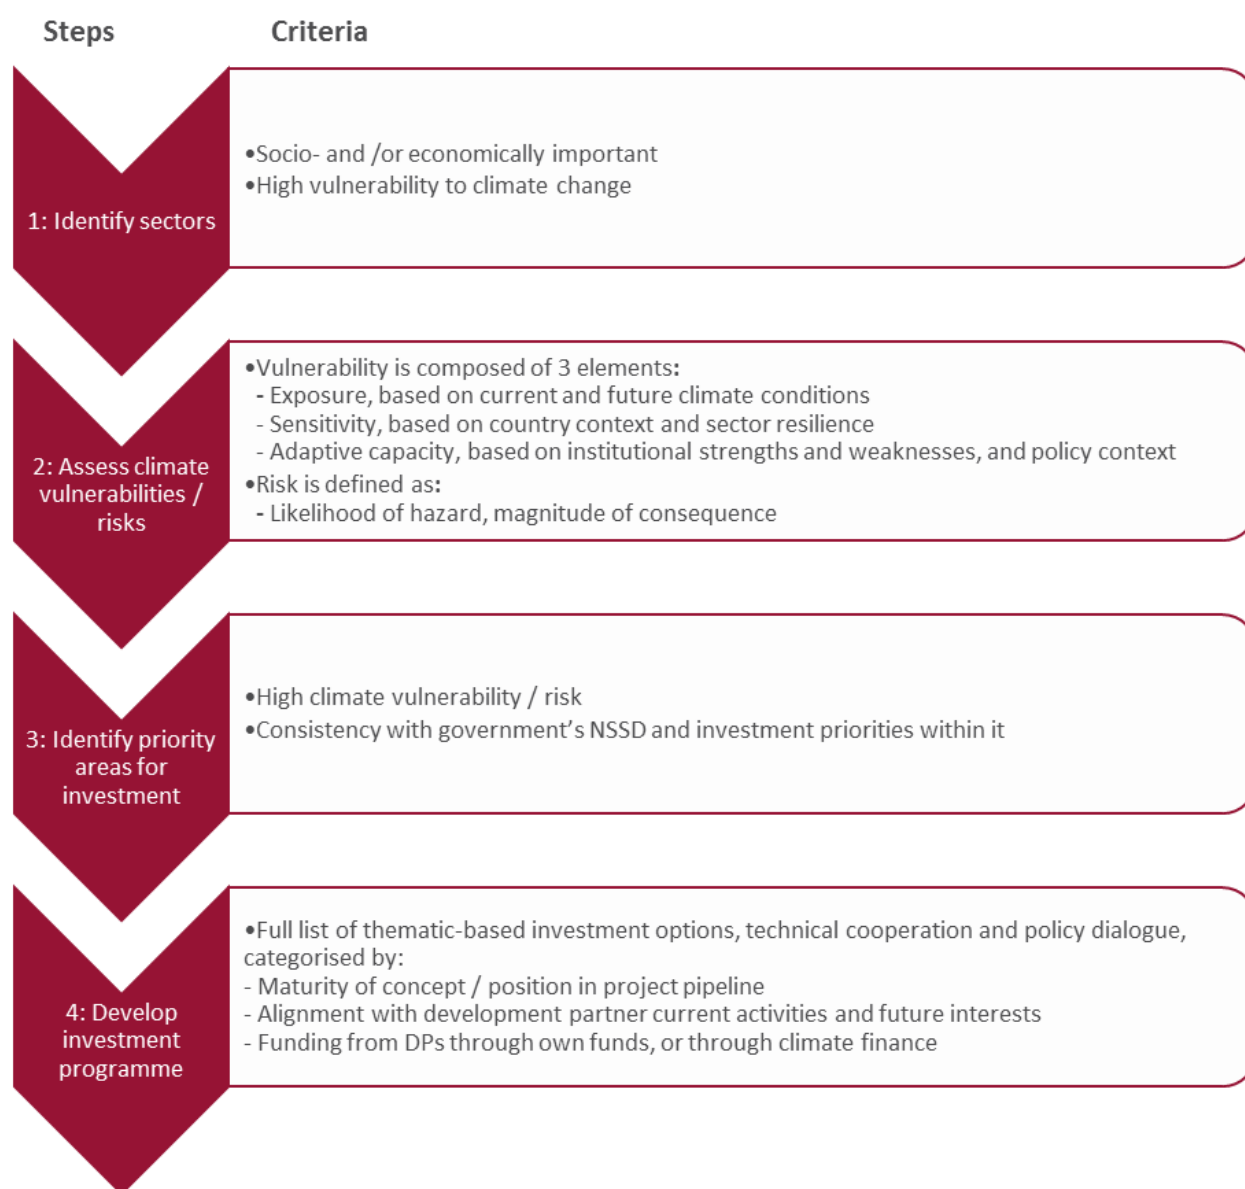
Steps

Criteria

1: Identify sectors

•Socio- and /or economically important
•High vulnerability to climate change

2: Assess climate vulnerabilities / risks

•Vulnerability is composed of 3 elements:
- Exposure, based on current and future climate conditions
- Sensitivity, based on country context and sector resilience
- Adaptive capacity, based on institutional strengths and weaknesses, and policy context
•Risk is defined as:
- Likelihood of hazard, magnitude of consequence

3: Identify priority areas for investment

•High climate vulnerability / risk
•Consistency with government's NSSD and investment priorities within it

4: Develop investment programme

•Full list of thematic-based investment options, technical cooperation and policy dialogue, categorised by:
- Maturity of concept / position in project pipeline
- Alignment with development partner current activities and future interests
- Funding from DPs through own funds, or through climate finance